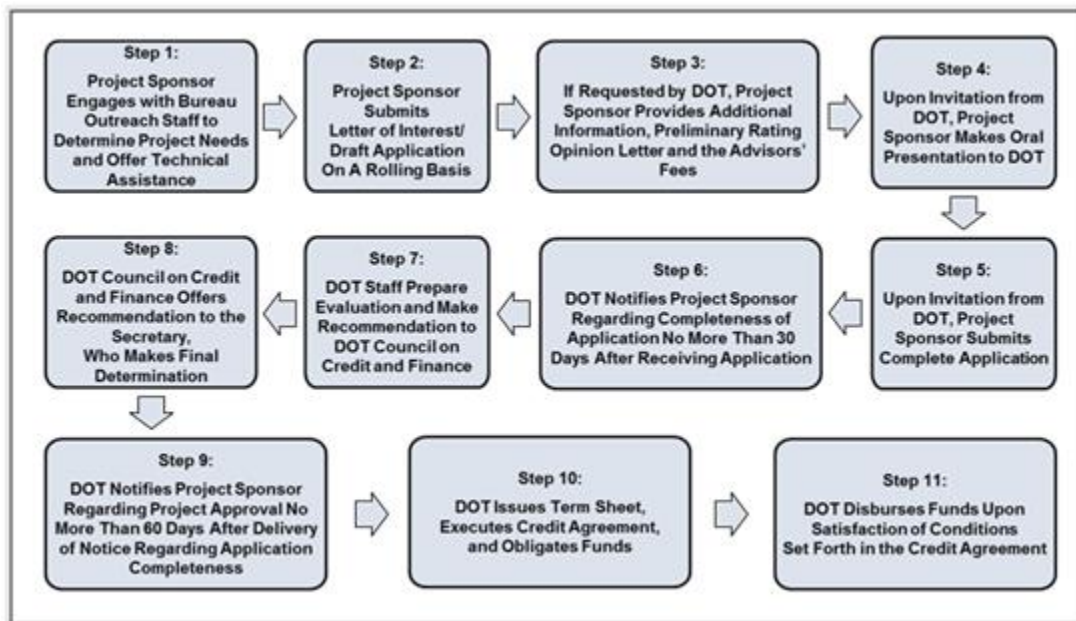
Step 1:
Project Sponsor Engages with Bureau Outreach Staff to Determine Project Needs and Offer Technical Assistance

Step 2:
Project Sponsor Submits Letter of Interest/ Draft Application On A Rolling Basis

Step 3:
If Requested by DOT, Project Sponsor Provides Additional Information, Preliminary Rating Opinion Letter and the Advisors' Fees

Step 4:
Upon Invitation from DOT, Project Sponsor Makes Oral Presentation to DOT

Step 5:
Upon Invitation from DOT, Project Sponsor Submits Complete Application

Step 6:
DOT Notifies Project Sponsor Regarding Completeness of Application No More Than 30 Days After Receiving Application

Step 7:
DOT Staff Prepare Evaluation and Make Recommendation to DOT Council on Credit and Finance

Step 8:
DOT Council on Credit and Finance Offers Recommendation to the Secretary, Who Makes Final Determination

Step 9:
DOT Notifies Project Sponsor Regarding Project Approval No More Than 60 Days After Delivery of Notice Regarding Application Completeness

Step 10:
DOT Issues Term Sheet, Executes Credit Agreement, and Obligates Funds

Step 11:
DOT Disburses Funds Upon Satisfaction of Conditions Set Forth in the Credit Agreement